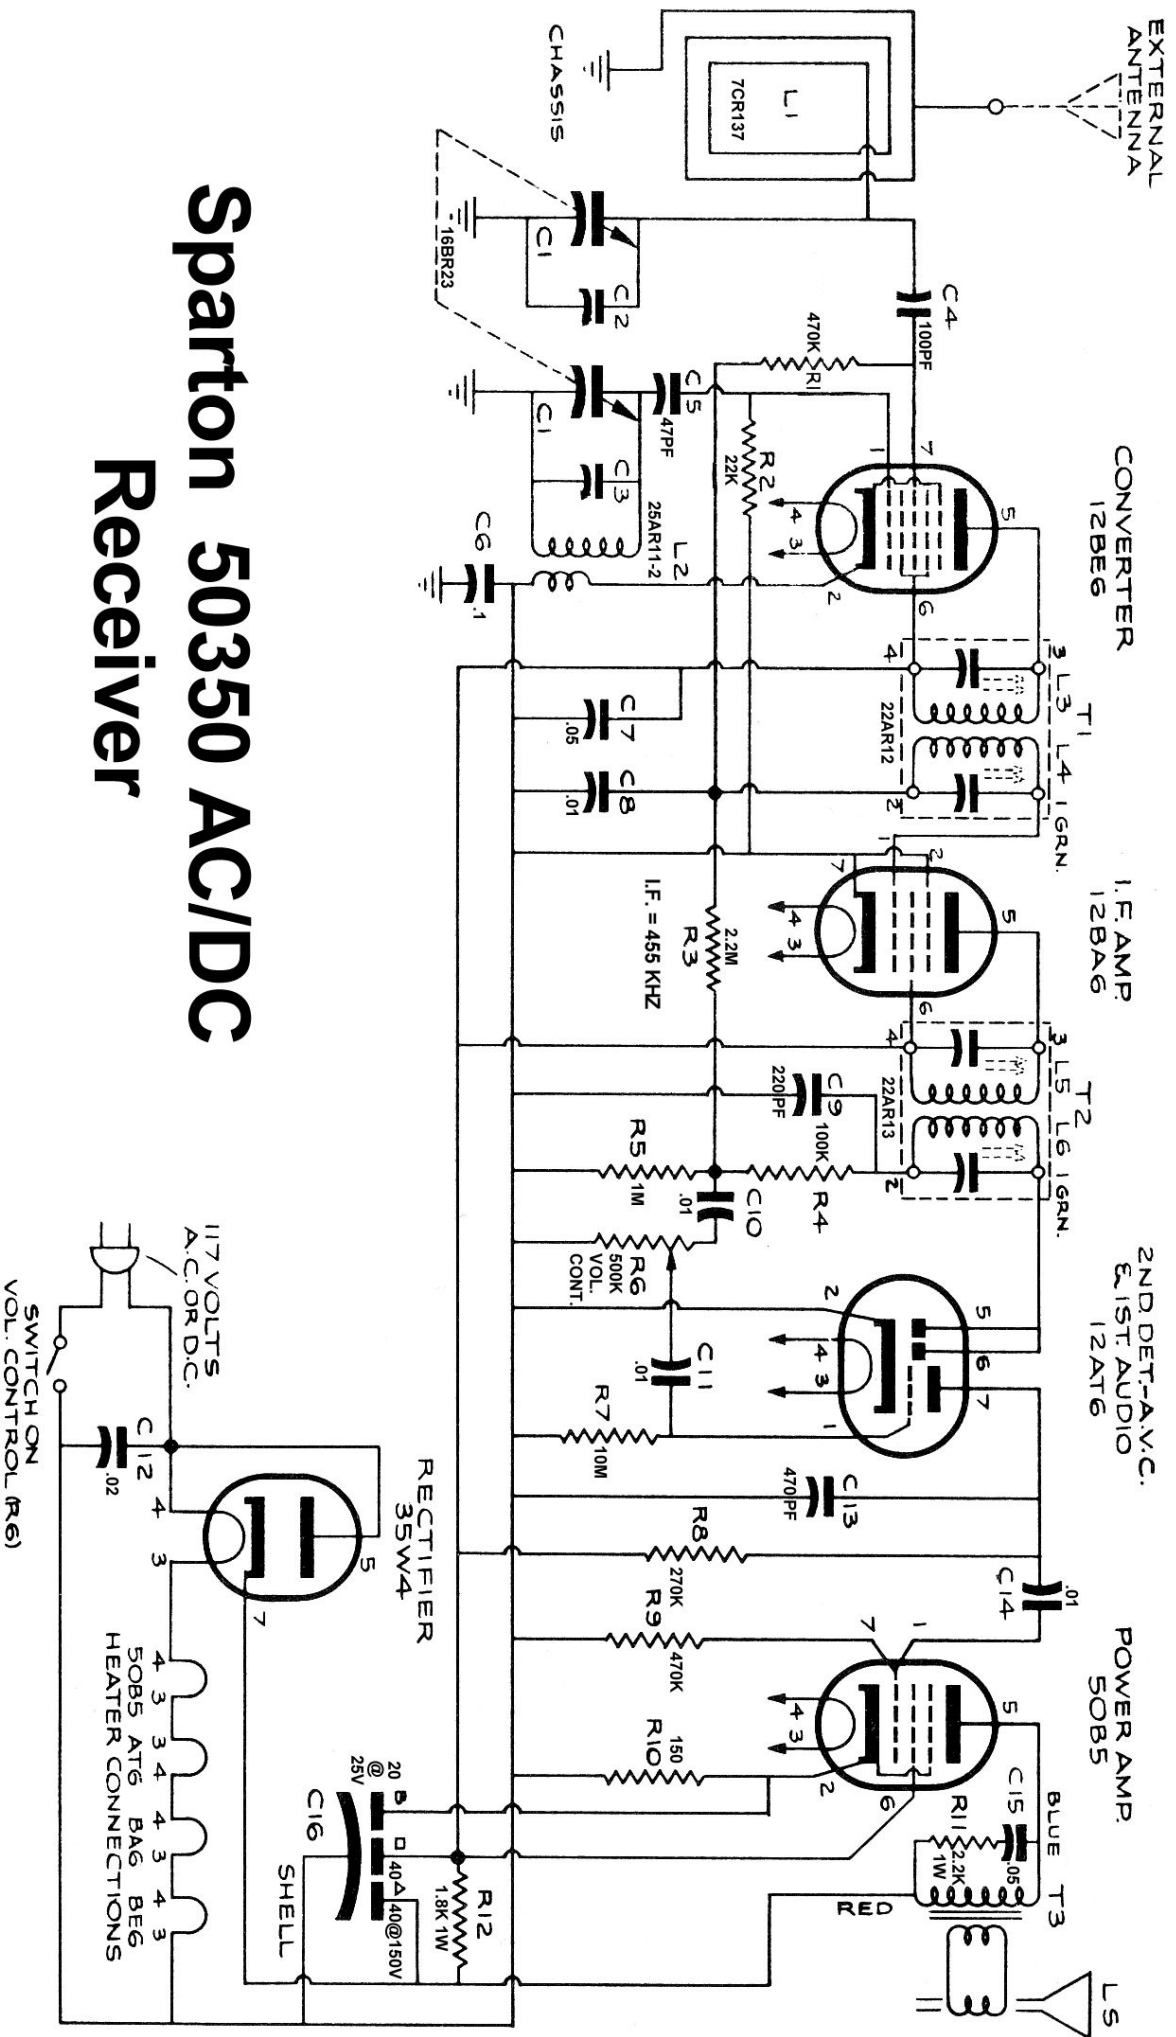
EXTERNAL ANTENNA

CHASSIS

L1
7CR137

C1
C2
16BR23

C4
100PF

470K
R1

C1
C5
47PF
C3

R2
22K

25AR11-2
L2

C6
.1

CONVERTER
12BE6

1 7 5 4 3 2 6

T1
L3 L4
3 4 2
22AR12
1 GRN.

C7
.05

C8
.01

I.F. AMP.
12BA6

7 1 2 5 4 3 6

R3
2.2M

I.F. = 455 KHZ

T2
L5 L6
3 4 2
22AR13
1 GRN.

C9
220PF

R4
100K

C10
.01

R5
1M

R6
500K
VOL.
CONT.

2ND.DET.-A.V.C.
& 1ST. AUDIO
12AT6

5 6 7 2 4 3 1

C11
.01

R7
10M

C13
470PF

R8
270K

C14
.01

R9
470K

POWER AMP.
50B5

7 1 5 4 3 2 6

R10
150

C15
.05

BLUE
T3

R11
2.2K
1W

RED

LS

117 VOLTS
A.C. OR D.C.

SWITCH ON
VOL. CONTROL (R6)

C12
.02

RECTIFIER
35W4

4 3 5 7

4 3 3 4 4 3 4 3
50B5 AT6 BA6 BE6
HEATER CONNECTIONS

C16
20 @ 25V
40
40@150V
SHELL

R12
1.8K 1W

Sparton 50350 AC/DC
Receiver